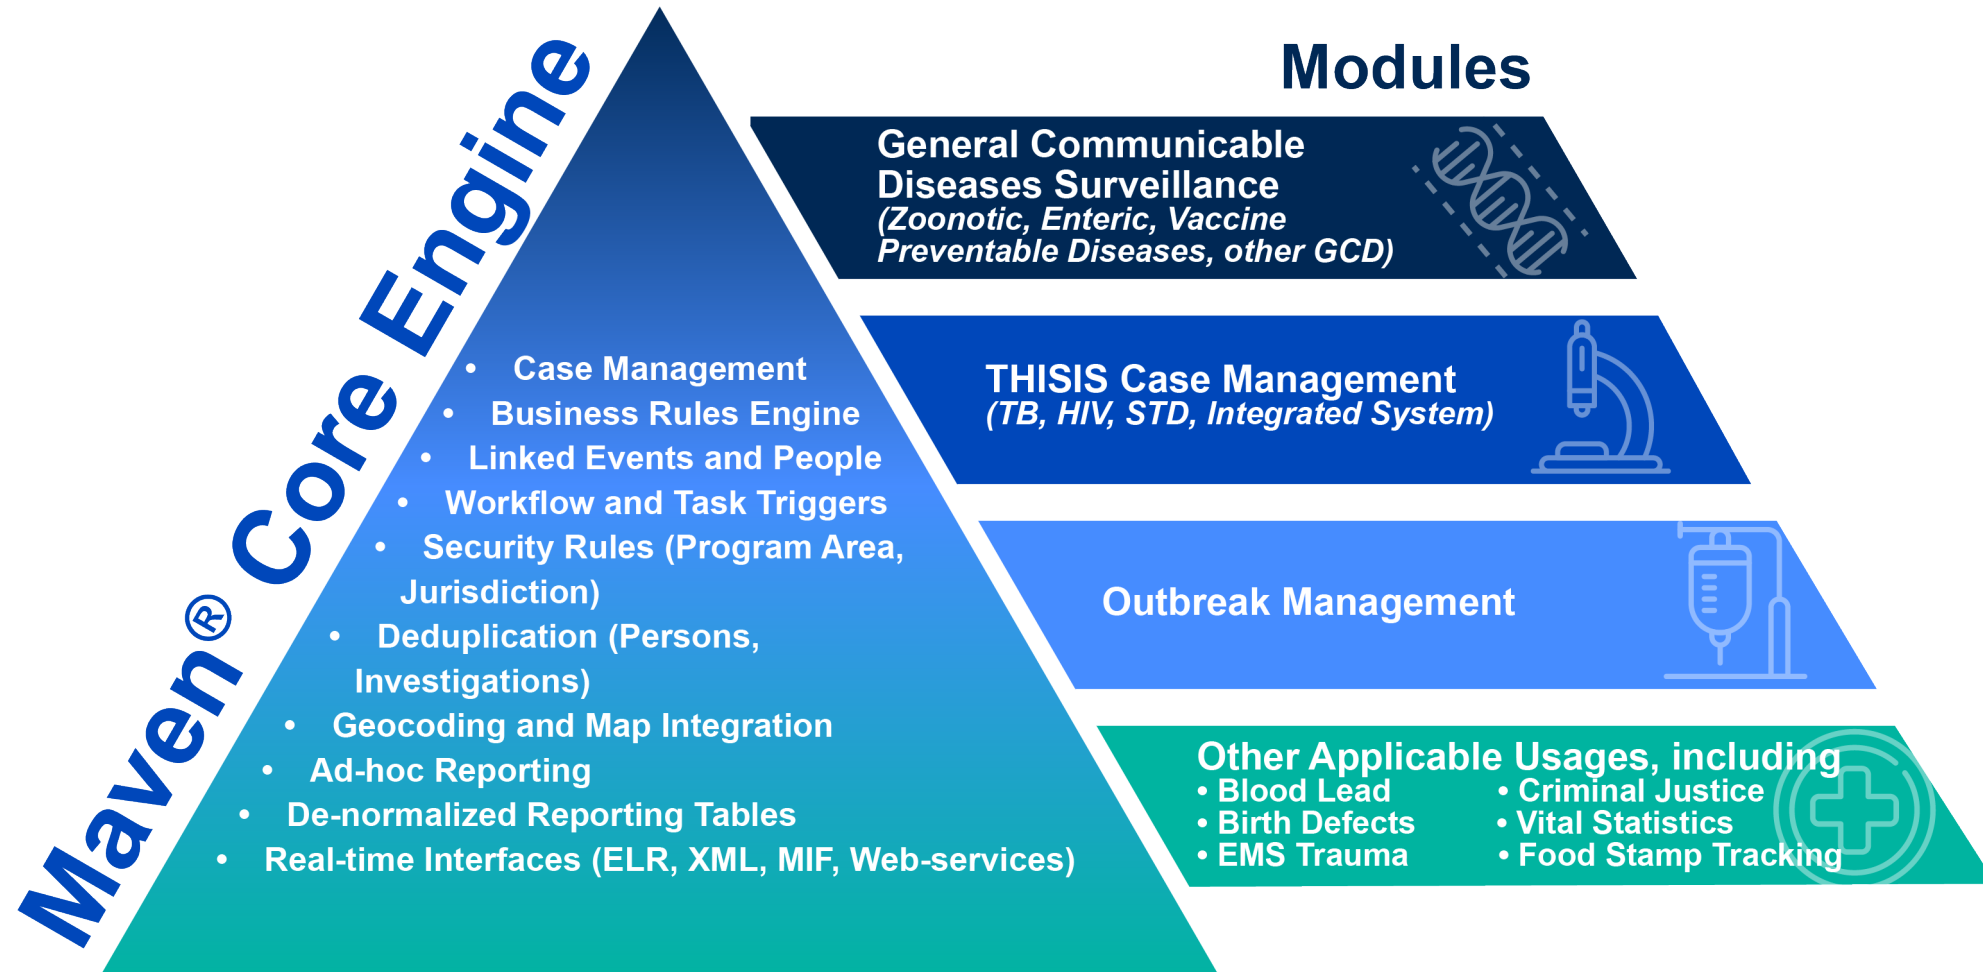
Maven® Core Engine

• Case Management
• Business Rules Engine
• Linked Events and People
• Workflow and Task Triggers
• Security Rules (Program Area, Jurisdiction)
• Deduplication (Persons, Investigations)
• Geocoding and Map Integration
• Ad-hoc Reporting
• De-normalized Reporting Tables
• Real-time Interfaces (ELR, XML, MIF, Web-services)

Modules

General Communicable Diseases Surveillance
(Zoonotic, Enteric, Vaccine Preventable Diseases, other GCD)

THISIS Case Management
(TB, HIV, STD, Integrated System)

Outbreak Management

Other Applicable Usages, including
• Blood Lead
• Birth Defects
• EMS Trauma
• Criminal Justice
• Vital Statistics
• Food Stamp Tracking